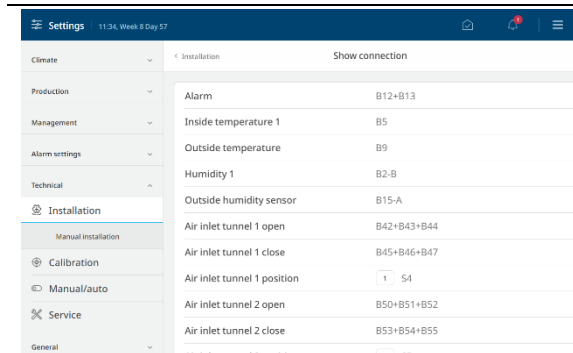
Settings 11:34, Week 8 Day 57

Climate
Production
Management
Alarm settings
Technical
Installation
Manual installation
Calibration
Manual/auto
Service
General

< Installation
Show connection

| | |
|---|---|
| Alarm | B12+B13 |
| Inside temperature 1 | B5 |
| Outside temperature | B9 |
| Humidity 1 | B2-B |
| Outside humidity sensor | B15-A |
| Air inlet tunnel 1 open | B42+B43+B44 |
| Air inlet tunnel 1 close | B45+B46+B47 |
| Air inlet tunnel 1 position | 1 S4 |
| Air inlet tunnel 2 open | B50+B51+B52 |
| Air inlet tunnel 2 close | B53+B54+B55 |